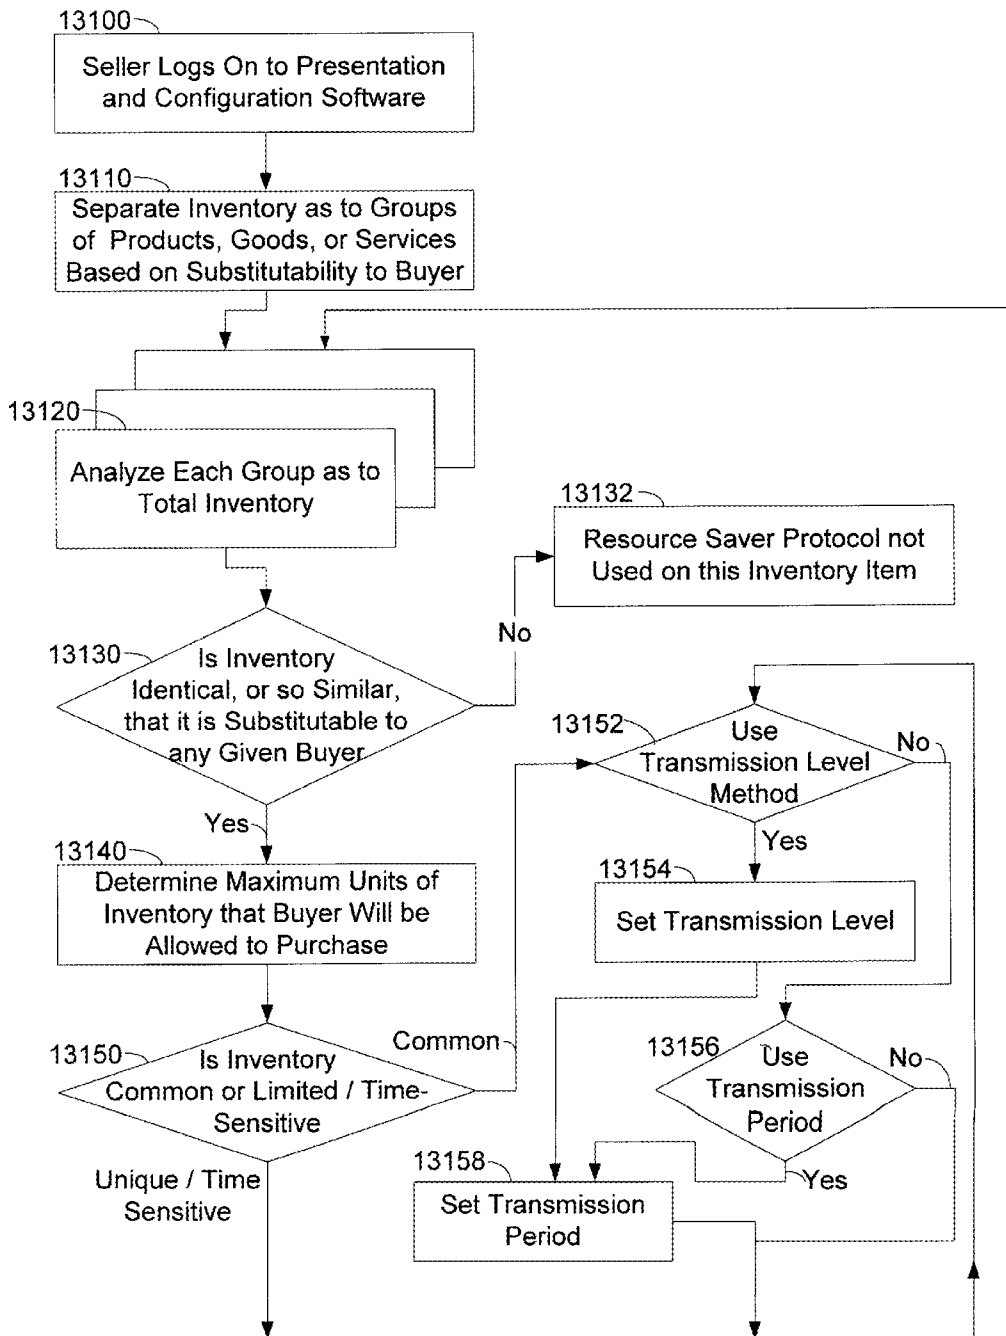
13100

Seller Logs On to Presentation and Configuration Software

13110

Separate Inventory as to Groups of Products, Goods, or Services Based on Substitutability to Buyer

13120

Analyze Each Group as to Total Inventory

13132

Resource Saver Protocol not Used on this Inventory Item

No

13130

Is Inventory Identical, or so Similar, that it is Substitutable to any Given Buyer

Yes

13140

Determine Maximum Units of Inventory that Buyer Will be Allowed to Purchase

13150

Is Inventory Common or Limited / Time-Sensitive

Common

Unique / Time Sensitive

13152

Use Transmission Level Method

No

Yes

13154

Set Transmission Level

13156

Use Transmission Period

No

Yes

13158

Set Transmission Period